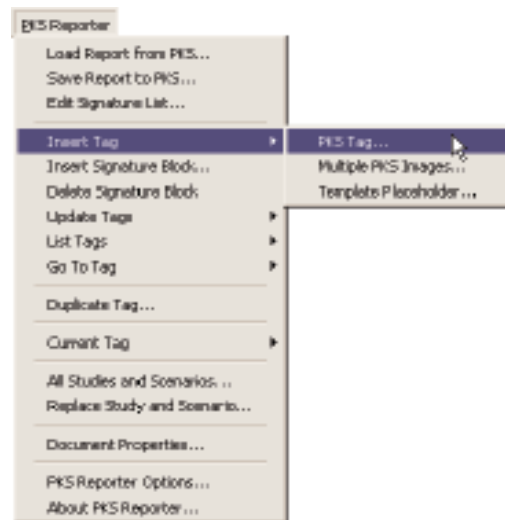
PKS Reporter

Load Report from PKS...
Save Report to PKS...
Edit Signature List...

Insert Tag
Insert Signature Block...
Delete Signature Block
Update Tags
List Tags
Go To Tag

Duplicate Tag...

Current Tag

All Studies and Scenarios...
Replace Study and Scenario...

Document Properties...

PKS Reporter Options...
About PKS Reporter...

PKS Tag...
Multiple PKS Images...
Template Placeholder...